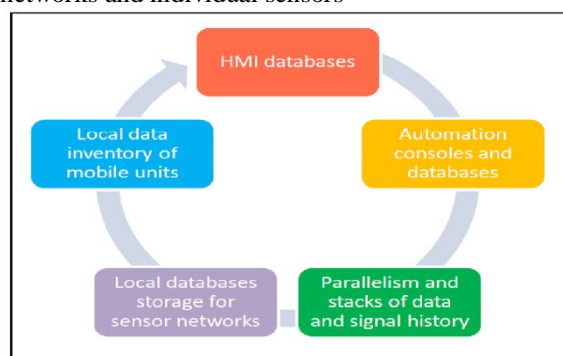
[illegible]networks and individual sensors

HMI databases

Automation consoles and databases

Parallelism and stacks of data and signal history

Local databases storage for sensor networks

Local data inventory of mobile units